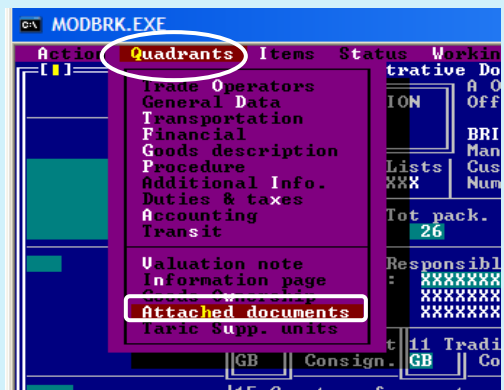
MODBRK.EXE

Action Quadrants Items Status Working

[■]

Trade Operators
General Data
Transportation
Financial
Goods description
Procedure
Additional Info.
Duties & taxes
Accounting
Transit

Valuation note
Information page
Goods Ownership
Attached documents
Taric Supp. units

trative Do
A O
ION Off
BRI
Man
Lists Cus
XXX Num
Tot pack.
26
Responsibl
: XXXXXXX
XXXXXXX
t 11 Tradi
GB Consign. GB Co